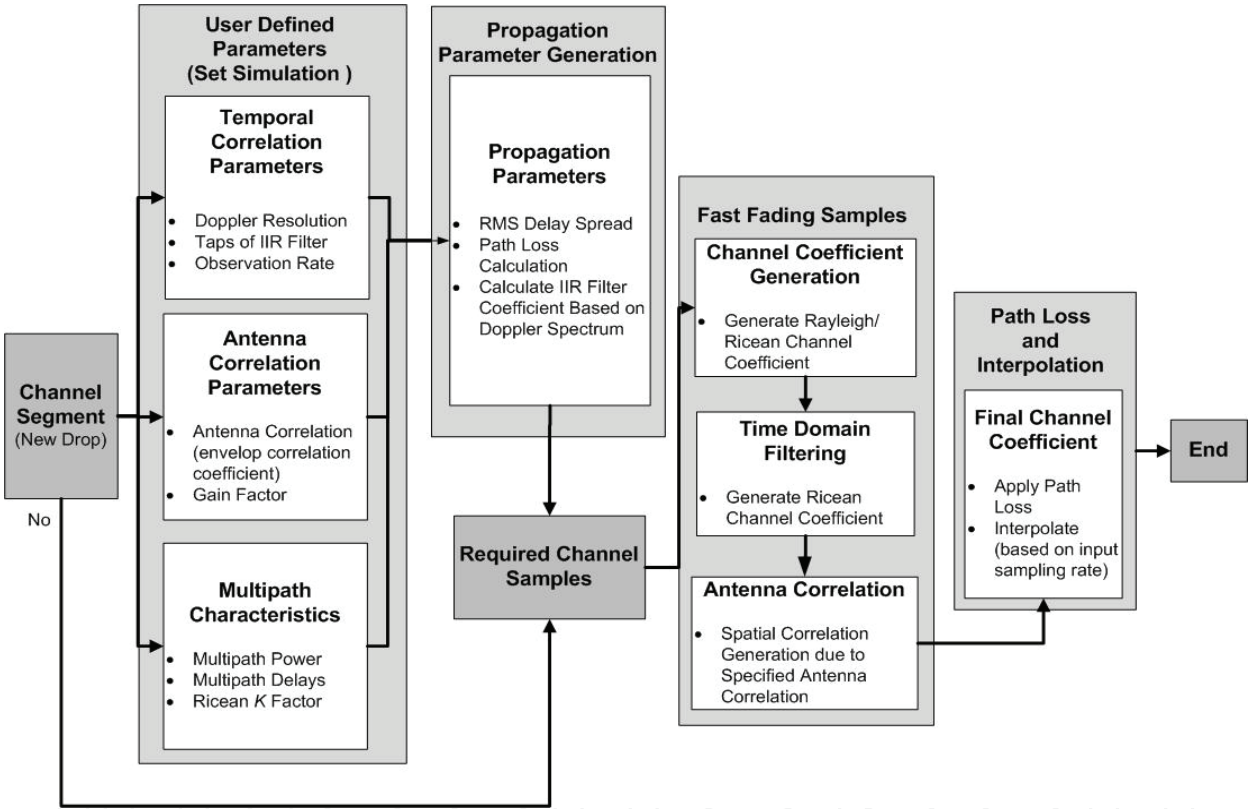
Channel Segment (New Drop)

No

User Defined Parameters (Set Simulation )

Temporal Correlation Parameters

- Doppler Resolution
- Taps of IIR Filter
- Observation Rate

Antenna Correlation Parameters

- Antenna Correlation (envelop correlation coefficient)
- Gain Factor

Multipath Characteristics

- Multipath Power
- Multipath Delays
- Ricean $K$ Factor

Propagation Parameter Generation

Propagation Parameters

- RMS Delay Spread
- Path Loss Calculation
- Calculate IIR Filter Coefficient Based on Doppler Spectrum

Required Channel Samples

Fast Fading Samples

Channel Coefficient Generation

- Generate Rayleigh/ Ricean Channel Coefficient

Time Domain Filtering

- Generate Ricean Channel Coefficient

Antenna Correlation

- Spatial Correlation Generation due to Specified Antenna Correlation

Path Loss and Interpolation

Final Channel Coefficient

- Apply Path Loss
- Interpolate (based on input sampling rate)

End